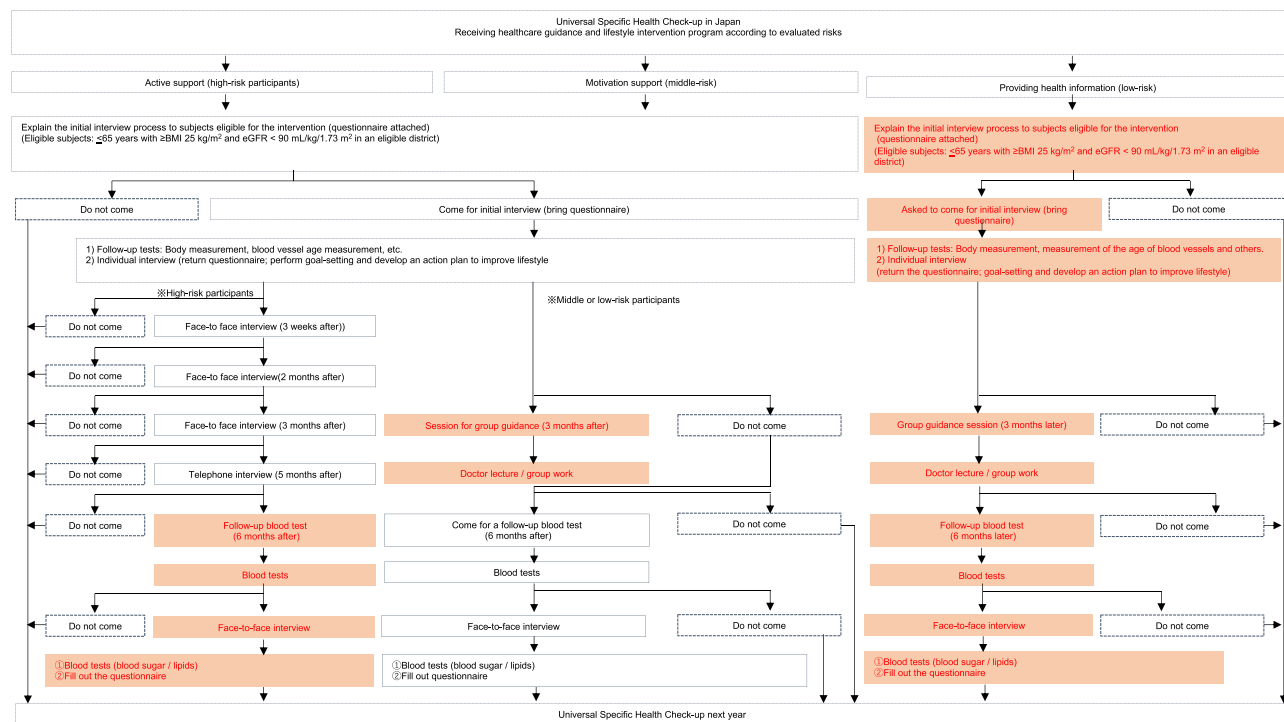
Universal Specific Health Check-up in Japan
Receiving healthcare guidance and lifestyle intervention program according to evaluated risks

Active support (high-risk participants)

Motivation support (middle-risk)

Providing health information (low-risk)

Explain the initial interview process to subjects eligible for the intervention (questionnaire attached)
(Eligible subjects: ≤65 years with ≥BMI 25 kg/m$^2$ and eGFR < 90 mL/kg/1.73 m$^2$ in an eligible district)

Explain the initial interview process to subjects eligible for the intervention (questionnaire attached)
(Eligible subjects: ≤65 years with ≥BMI 25 kg/m$^2$ and eGFR < 90 mL/kg/1.73 m$^2$ in an eligible district)

Do not come

Come for initial interview (bring questionnaire)

Asked to come for initial interview (bring questionnaire)

Do not come

1) Follow-up tests: Body measurement, blood vessel age measurement, etc.
2) Individual interview (return questionnaire; perform goal-setting and develop an action plan to improve lifestyle

1) Follow-up tests: Body measurement, measurement of the age of blood vessels and others.
2) Individual interview
(return the questionnaire; goal-setting and develop an action plan to improve lifestyle)

※High-risk participants

※Middle or low-risk participants

Do not come

Face-to face interview (3 weeks after))

Do not come

Face-to face interview(2 months after)

Do not come

Face-to face interview (3 months after)

Session for group guidance (3 months after)

Do not come

Group guidance session (3 months later)

Do not come

Do not come

Telephone interview (5 months after)

Doctor lecture / group work

Doctor lecture / group work

Do not come

Follow-up blood test
(6 months after)

Come for a follow-up blood test
(6 months after)

Do not come

Follow-up blood test
(6 months later)

Do not come

Blood tests

Blood tests

Blood tests

Do not come

Face-to-face interview

Face-to-face interview

Do not come

Face-to-face interview

Do not come

①Blood tests (blood sugar / lipids)
②Fill out the questionnaire

①Blood tests (blood sugar / lipids)
②Fill out questionnaire

①Blood tests (blood sugar / lipids)
②Fill out the questionnaire

Universal Specific Health Check-up next year